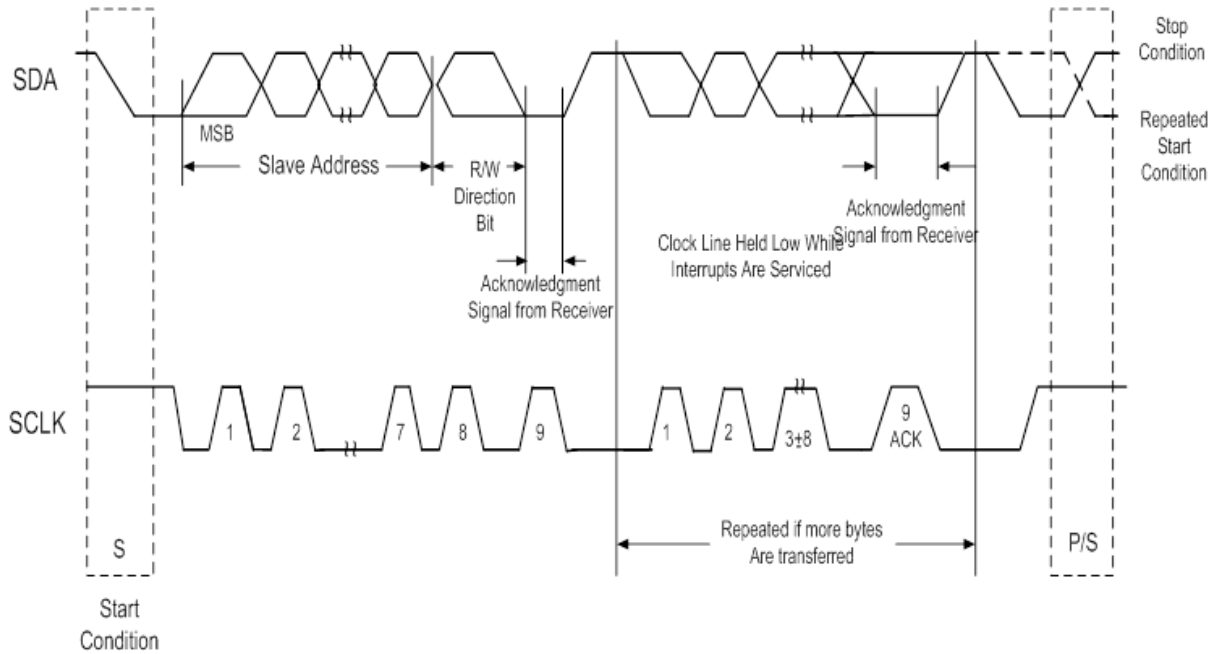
SDA

Stop Condition

Repeated Start Condition

MSB

Slave Address

R/W Direction Bit

Acknowledgment Signal from Receiver

Clock Line Held Low While Interrupts Are Serviced

Acknowledgment Signal from Receiver

SCLK

1 2 7 8 9

1 2 3±8 9 ACK

S

Start Condition

Repeated if more bytes Are transferred

P/S